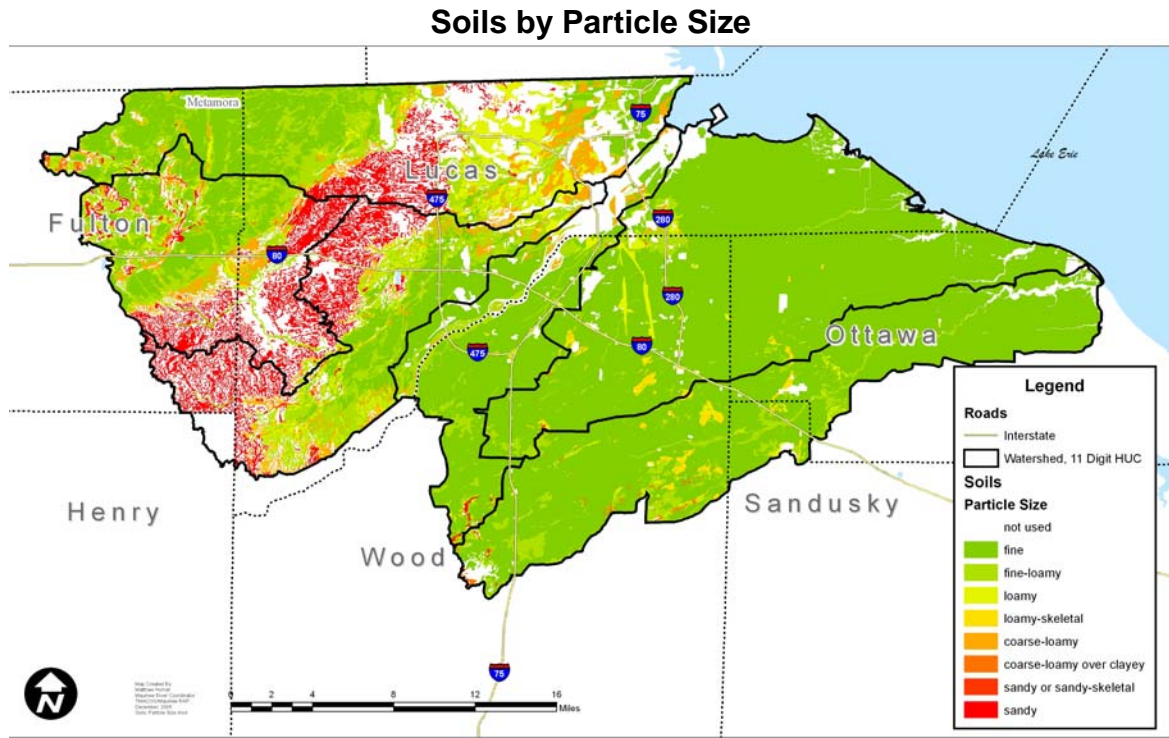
Soils by Particle Size

Metamora

75

Lucas

Lake Erie

475

280

Fulton

80

280

Ottawa

475

80

Legend

Roads

Interstate

Watershed, 11 Digit HUC

Soils

Particle Size

not used

fine

fine-loamy

loamy

loamy-skeletal

coarse-loamy

coarse-loamy over clayey

sandy or sandy-skeletal

sandy

Henry

Sandusky

Wood

75

N

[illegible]

0 2 4 8 12 16 Miles